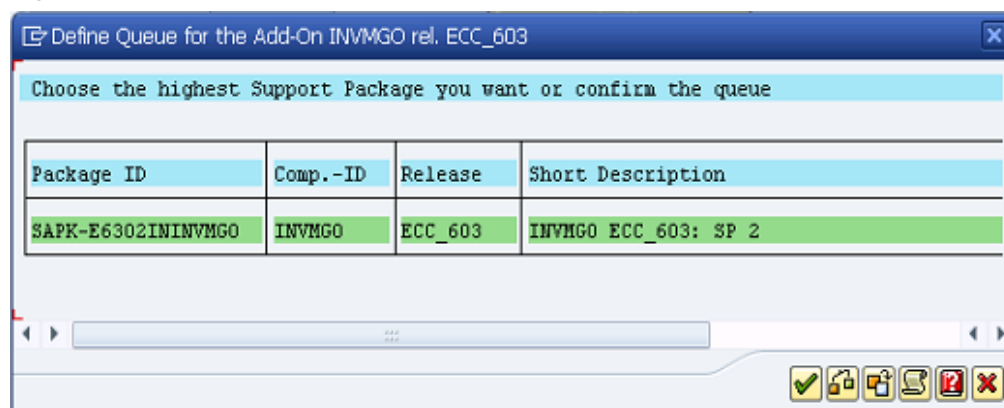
Define Queue for the Add-On INVMGO rel. ECC_603

Choose the highest Support Package you want or confirm the queue

| Package ID | Comp.-ID | Release | Short Description |
|---|---|---|---|
| SAPK-E6302ININVMGO | INVMGO | ECC_603 | INVMGO ECC_603: SP 2 |